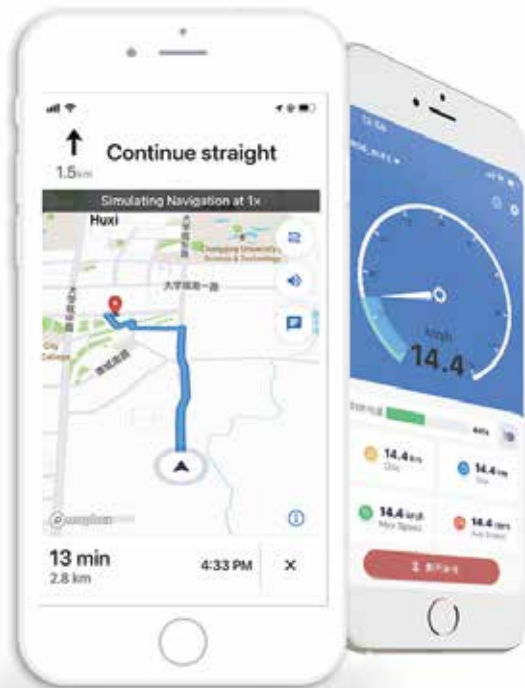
1.5km

Continue straight

Simulating Navigation at 1x

Huxi

Chongqing University of Science & Technology

大学城南一路

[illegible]

13 min

2.8 km

4:33 PM

×

km/h

14.4

14.4

14.4

14.4

14.4

Max Speed

Avg Speed

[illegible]